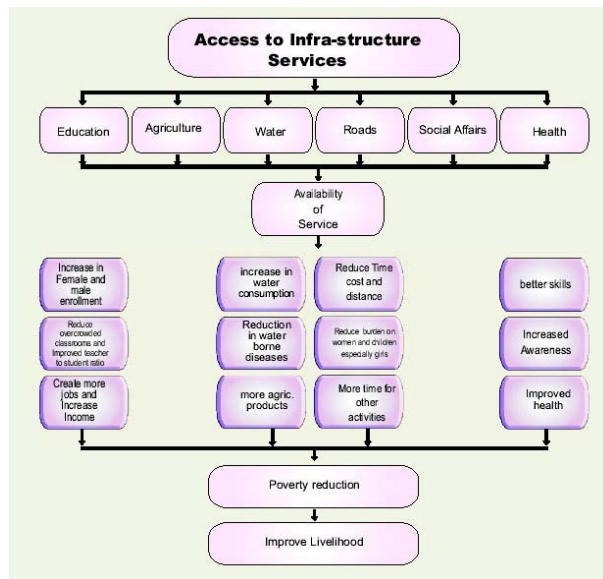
Access to Infra-structure Services

Education

Agriculture

Water

Roads

Social Affairs

Health

Availability of Service

Increase in Female and male enrollment

Reduce overcrowded classrooms and Improved teacher to student ratio

Create more jobs and Increase Income

increase in water consumption

Reduction in water borne diseases

more agric. products

Reduce Time cost and distance

Reduce burden on women and children especially girls

More time for other activities

better skills

Increased Awareness

Improved health

Poverty reduction

Improve Livelihood